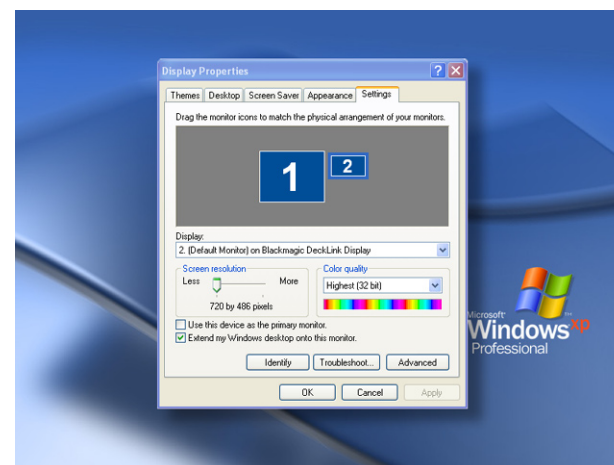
Display Properties

Themes | Desktop | Screen Saver | Appearance | Settings

Drag the monitor icons to match the physical arrangement of your monitors.

1

2

Display:

2. (Default Monitor) on Blackmagic DeckLink Display

Screen resolution

Less

More

720 by 486 pixels

Color quality

Highest (32 bit)

Use this device as the primary monitor.

Extend my Windows desktop onto this monitor.

Identify

Troubleshoot...

Advanced

OK

Cancel

Apply

Microsoft

Windows xp

Professional